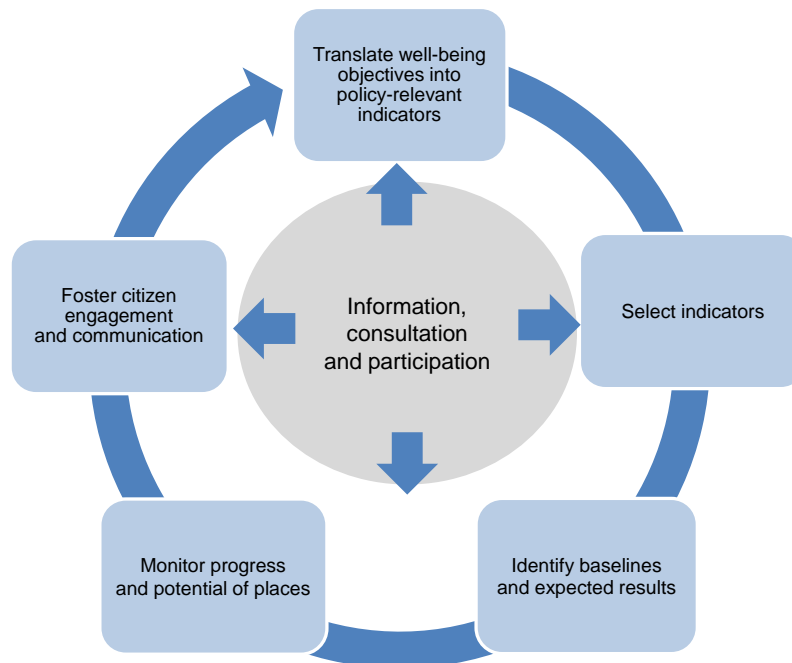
Translate well-being objectives into policy-relevant indicators

Select indicators

Identify baselines and expected results

Monitor progress and potential of places

Foster citizen engagement and communication

Information, consultation and participation